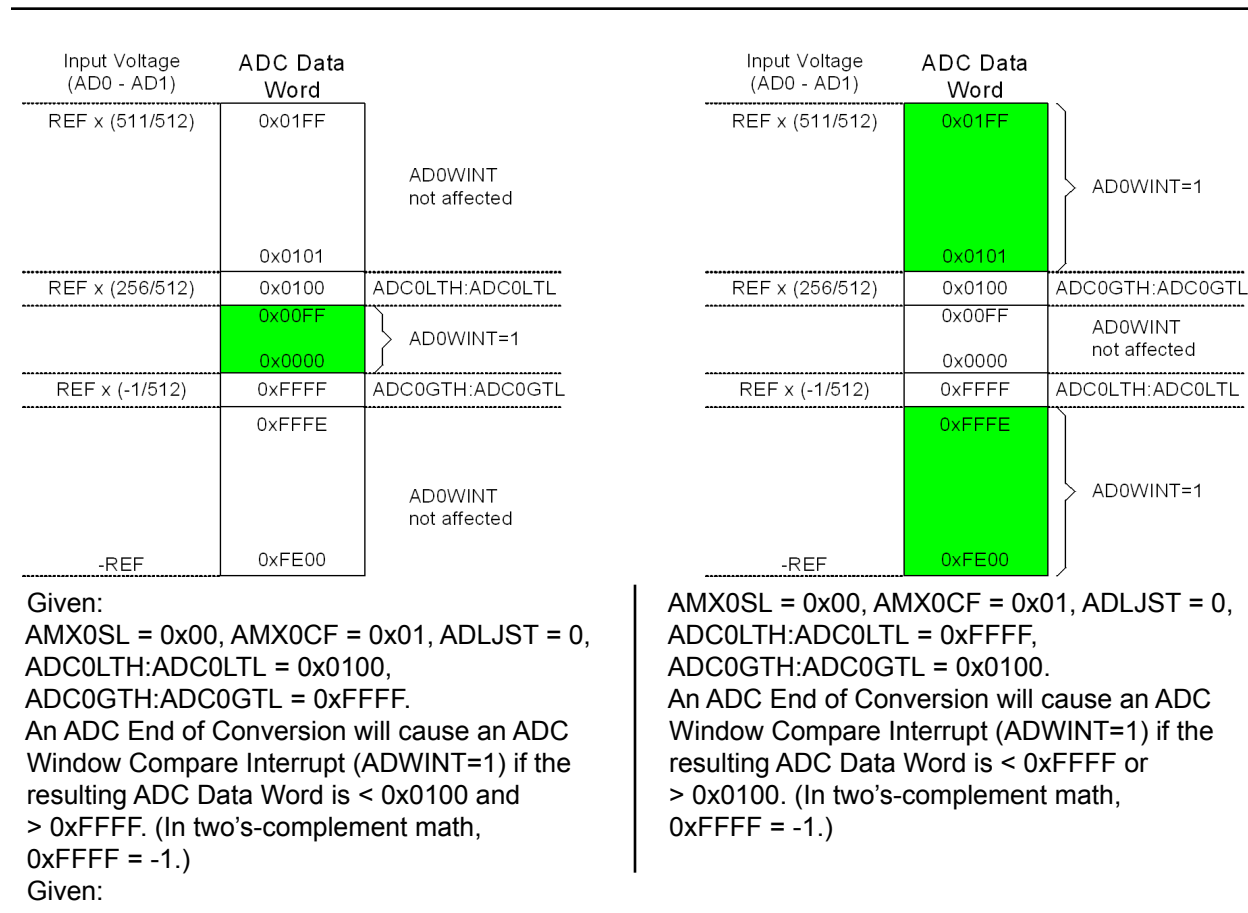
| Input Voltage (AD0 - AD1) | ADC Data Word | |
|---|---|---|
| REF x (511/512) | 0x01FF | |
| | | AD0WINT not affected |
| | 0x0101 | |
| REF x (256/512) | 0x0100 | ADC0LTH:ADC0LTL |
| | 0x00FF | AD0WINT=1 |
| | 0x0000 | |
| REF x (-1/512) | 0xFFFF | ADC0GTH:ADC0GTL |
| | 0xFFFE | |
| | | AD0WINT not affected |
| -REF | 0xFE00 | |

Given:
AMX0SL = 0x00, AMX0CF = 0x01, ADLJST = 0,
ADC0LTH:ADC0LTL = 0x0100,
ADC0GTH:ADC0GTL = 0xFFFF.
An ADC End of Conversion will cause an ADC Window Compare Interrupt (ADWINT=1) if the resulting ADC Data Word is < 0x0100 and > 0xFFFF. (In two's-complement math, 0xFFFF = -1.)
Given:

| Input Voltage (AD0 - AD1) | ADC Data Word | |
|---|---|---|
| REF x (511/512) | 0x01FF | |
| | | AD0WINT=1 |
| | 0x0101 | |
| REF x (256/512) | 0x0100 | ADC0GTH:ADC0GTL |
| | 0x00FF | AD0WINT not affected |
| | 0x0000 | |
| REF x (-1/512) | 0xFFFF | ADC0LTH:ADC0LTL |
| | 0xFFFE | |
| | | AD0WINT=1 |
| -REF | 0xFE00 | |

AMX0SL = 0x00, AMX0CF = 0x01, ADLJST = 0,
ADC0LTH:ADC0LTL = 0xFFFF,
ADC0GTH:ADC0GTL = 0x0100.
An ADC End of Conversion will cause an ADC Window Compare Interrupt (ADWINT=1) if the resulting ADC Data Word is < 0xFFFF or > 0x0100. (In two's-complement math, 0xFFFF = -1.)